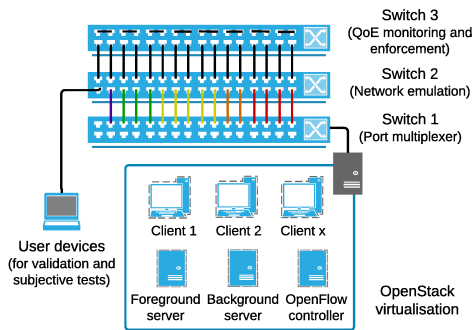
Switch 3
(QoE monitoring and enforcement)

Switch 2
(Network emulation)

Switch 1
(Port multiplexer)

User devices
(for validation and subjective tests)

Client 1

Client 2

Client x

Foreground server

Background server

OpenFlow controller

OpenStack virtualisation